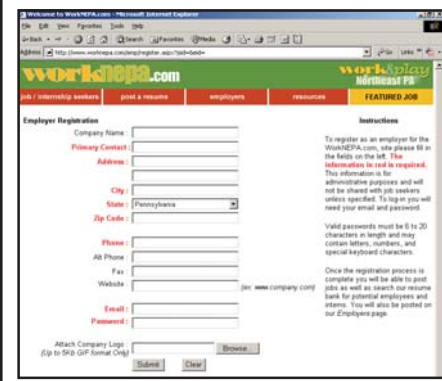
Welcome to WorkNEPA.com - Microsoft Internet Explorer

File Edit View Favorites Tools Help

Back Search Favorites Media

Address http://www.worknepa.com/emp/register.asp?sid=&eid=

Go Links

worknepa.com

workplay Northeast PA

job / internship seekers | post a resume | employers | resources | FEATURED JOB

Employer Registration

Company Name :
Primary Contact :
Address :
City :
State : Pennsylvania
Zip Code :
Phone :
Alt Phone
Fax
Website (ex: www.company.com)
Email :
Password :

Attach Company Logo
(Up to 5Kb GIF format Only)
Browse...

Submit Clear

Instructions

To register as an employer for the WorkNEPA.com, site please fill in the fields on the left. The information in red is required. This information is for administrative purposes and will not be shared with job seekers unless specified. To log-in you will need your email and password.

Valid passwords must be 6 to 20 characters in length and may contain letters, numbers, and special keyboard characters.

Once the registration process is complete you will be able to post jobs as well as search our resume bank for potential employees and interns. You will also be posted on our Employers page.